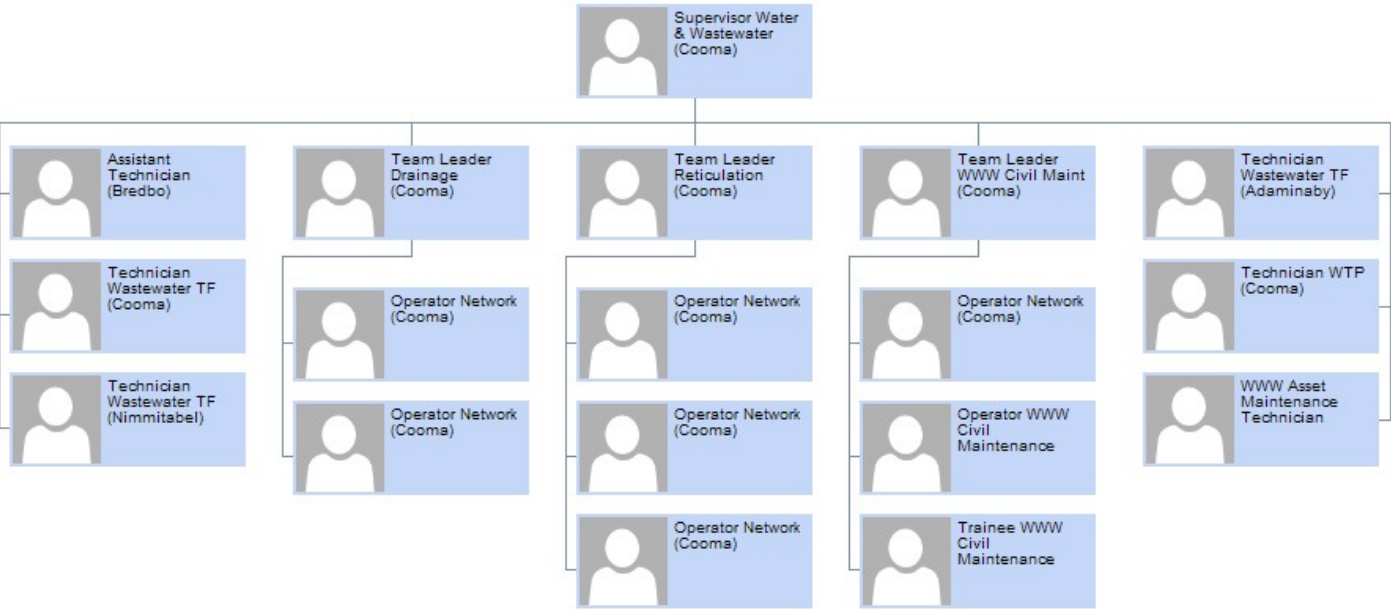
Supervisor Water & Wastewater (Cooma)

Assistant Technician (Bredbo)

Technician Wastewater TF (Cooma)

Technician Wastewater TF (Nimmitabel)

Team Leader Drainage (Cooma)

Operator Network (Cooma)

Operator Network (Cooma)

Team Leader Reticulation (Cooma)

Operator Network (Cooma)

Operator Network (Cooma)

Operator Network (Cooma)

Team Leader WWW Civil Maint (Cooma)

Operator Network (Cooma)

Operator WWW Civil Maintenance

Trainee WWW Civil Maintenance

Technician Wastewater TF (Adaminaby)

Technician WTP (Cooma)

WWW Asset Maintenance Technician